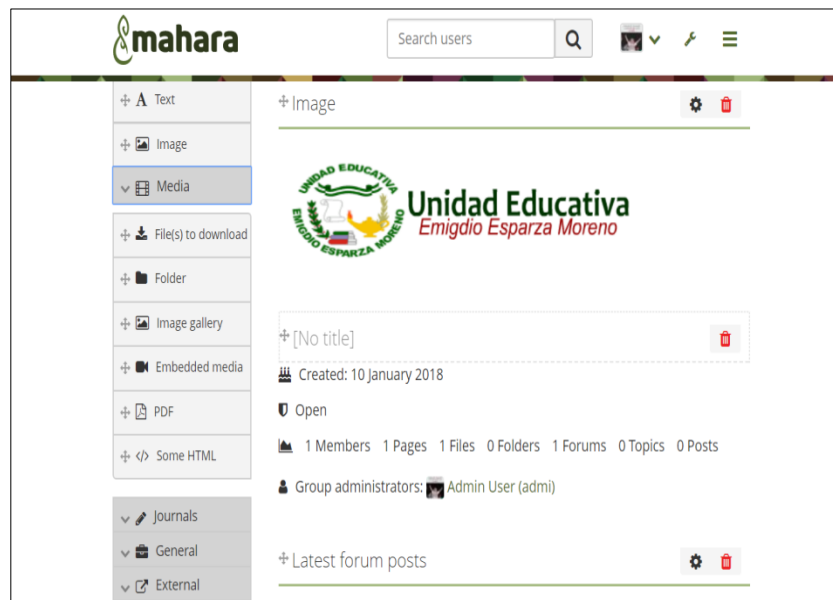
mahara

Search users

Text

Image

Media

File(s) to download

Folder

Image gallery

Embedded media

PDF

Some HTML

Journals

General

External

Image

UNIDAD EDUCATIVA EMIGDIO ESPARZA MORENO

Unidad Educativa
Emigdio Esparza Moreno

[No title]

Created: 10 January 2018

Open

1 Members 1 Pages 1 Files 0 Folders 1 Forums 0 Topics 0 Posts

Group administrators: Admin User (admi)

Latest forum posts